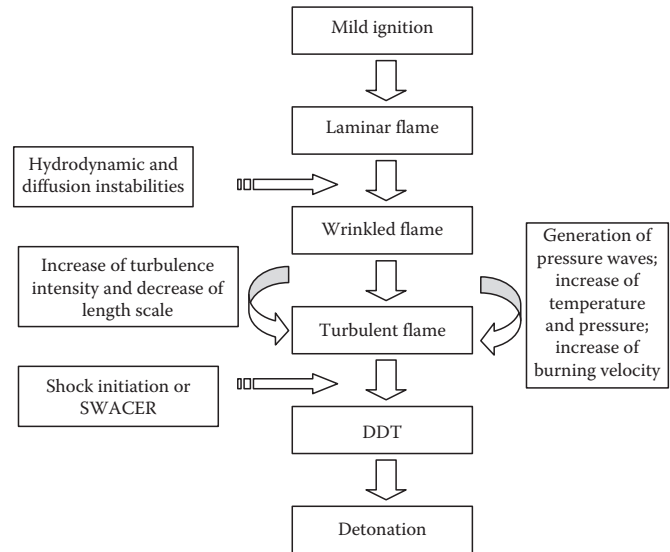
Mild ignition

Laminar flame

Hydrodynamic and diffusion instabilities

Wrinkled flame

Increase of turbulence intensity and decrease of length scale

Generation of pressure waves; increase of temperature and pressure; increase of burning velocity

Turbulent flame

Shock initiation or SWACER

DDT

Detonation